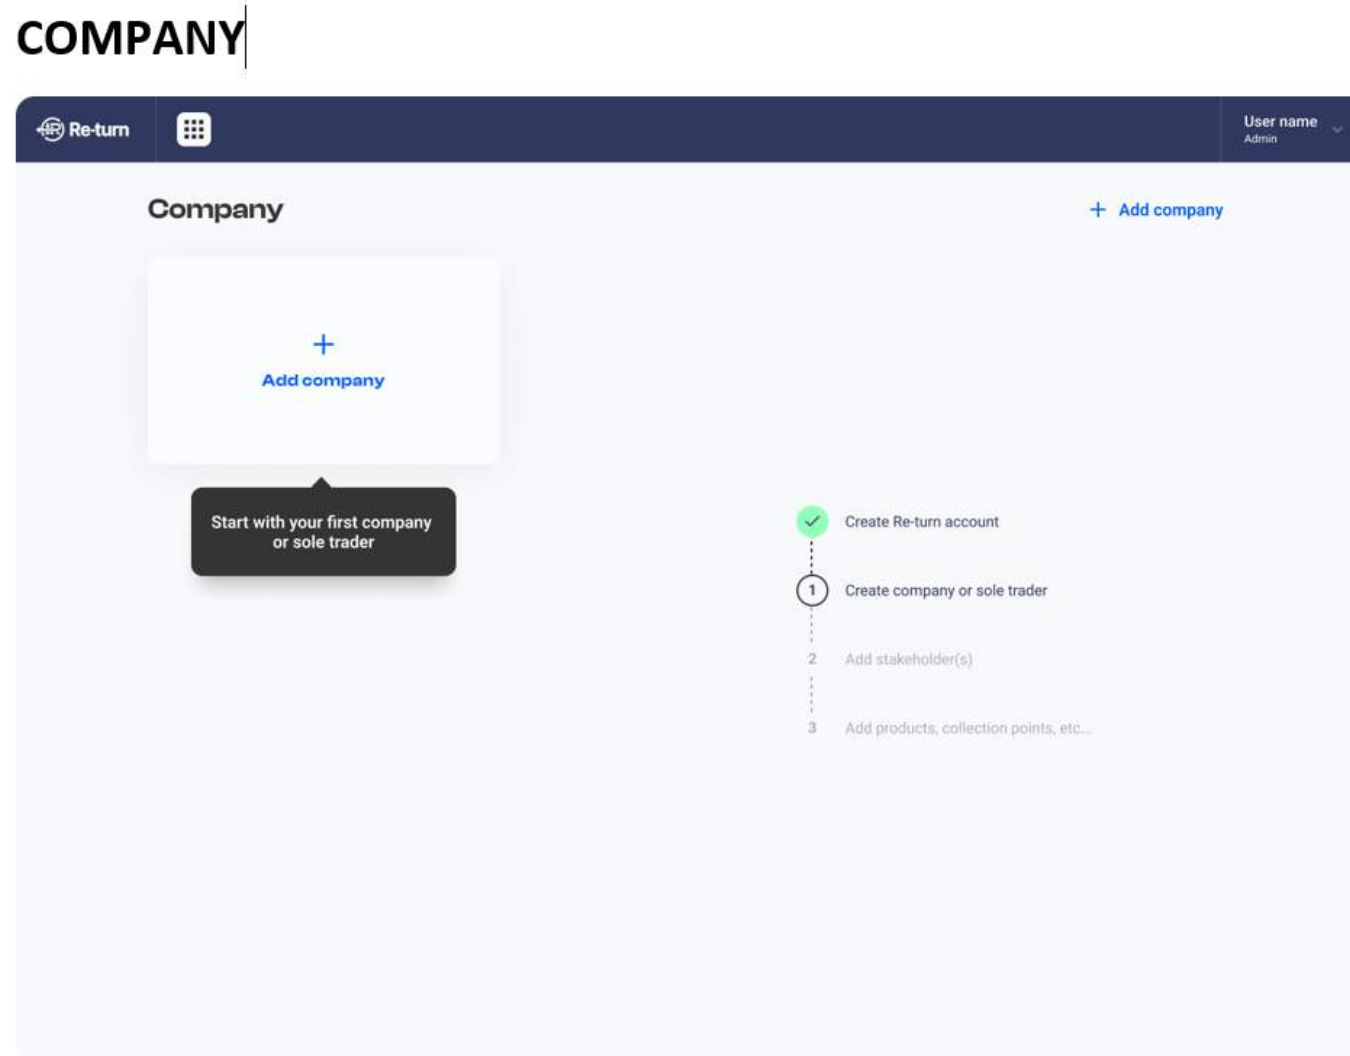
COMPANY

Re-turn

User name
Admin

Company

+ Add company

+
Add company

Start with your first company or sole trader

Create Re-turn account

1 Create company or sole trader

2 Add stakeholder(s)

3 Add products, collection points, etc...